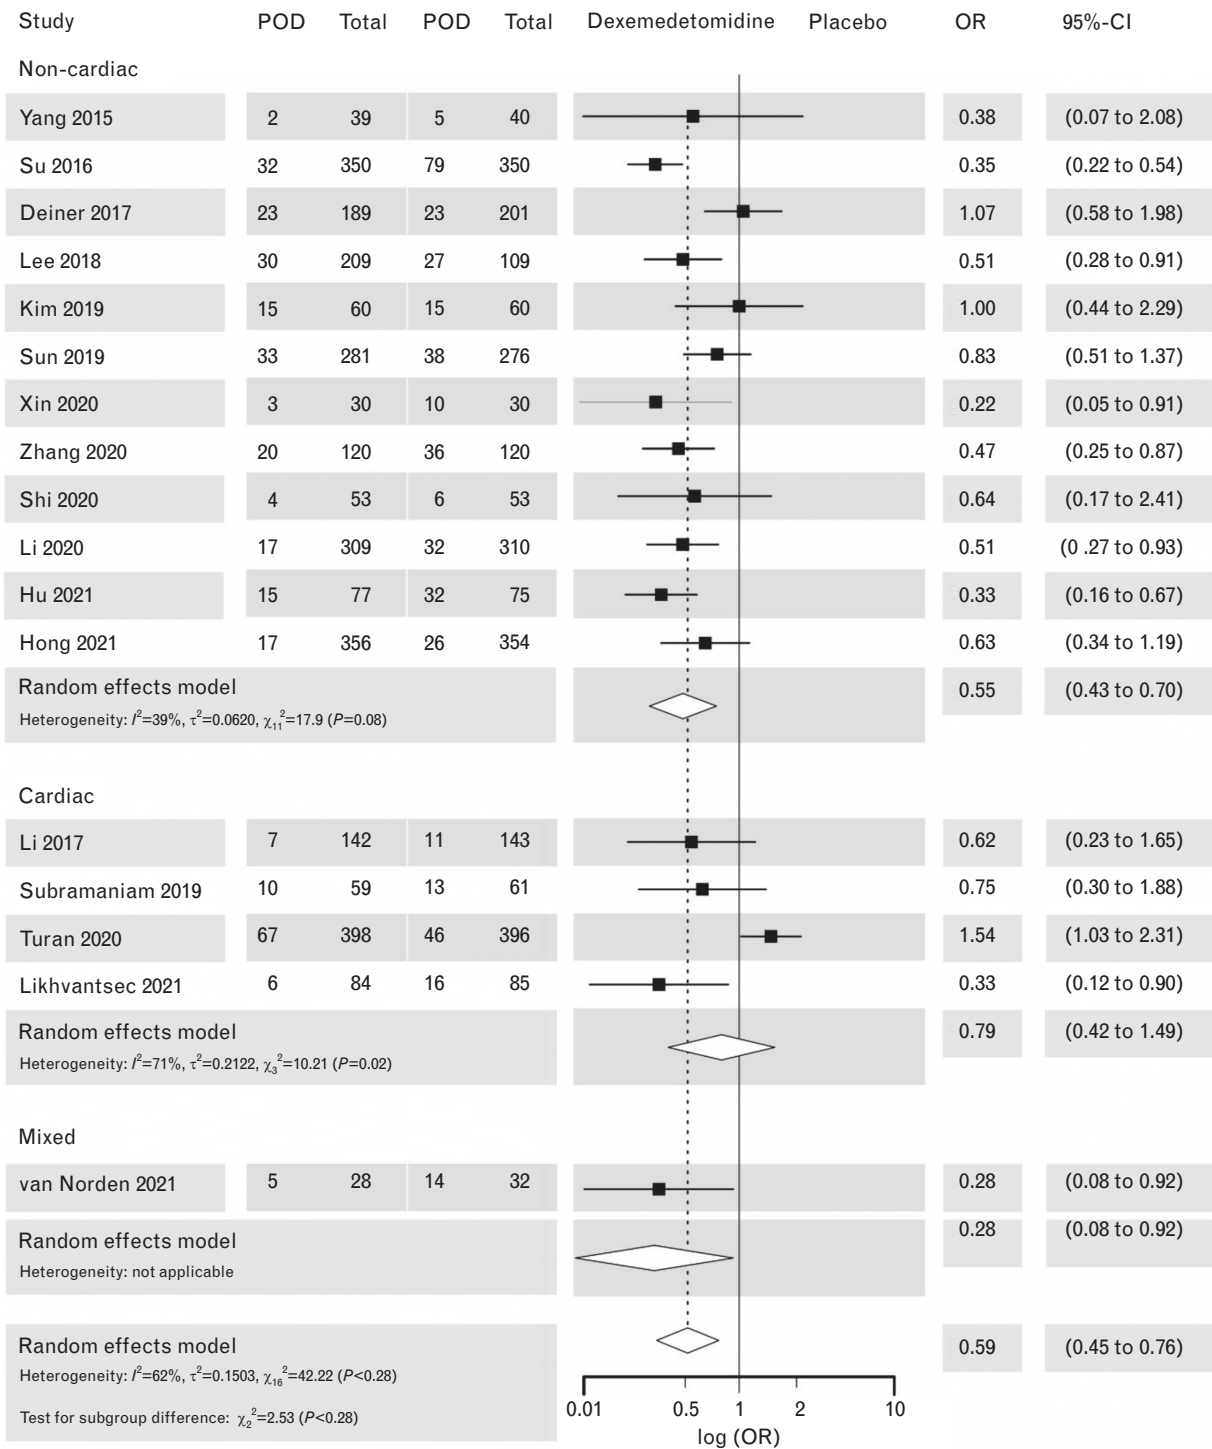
| Study | POD | Total | POD | Total | Dexemedetomidine Placebo | OR | 95%-CI |
|---|---|---|---|---|---|---|---|
| Non-cardiac | | | | | | | |
| Yang 2015 | 2 | 39 | 5 | 40 | | 0.38 | (0.07 to 2.08) |
| Su 2016 | 32 | 350 | 79 | 350 | | 0.35 | (0.22 to 0.54) |
| Deiner 2017 | 23 | 189 | 23 | 201 | | 1.07 | (0.58 to 1.98) |
| Lee 2018 | 30 | 209 | 27 | 109 | | 0.51 | (0.28 to 0.91) |
| Kim 2019 | 15 | 60 | 15 | 60 | | 1.00 | (0.44 to 2.29) |
| Sun 2019 | 33 | 281 | 38 | 276 | | 0.83 | (0.51 to 1.37) |
| Xin 2020 | 3 | 30 | 10 | 30 | | 0.22 | (0.05 to 0.91) |
| Zhang 2020 | 20 | 120 | 36 | 120 | | 0.47 | (0.25 to 0.87) |
| Shi 2020 | 4 | 53 | 6 | 53 | | 0.64 | (0.17 to 2.41) |
| Li 2020 | 17 | 309 | 32 | 310 | | 0.51 | (0 .27 to 0.93) |
| Hu 2021 | 15 | 77 | 32 | 75 | | 0.33 | (0.16 to 0.67) |
| Hong 2021 | 17 | 356 | 26 | 354 | | 0.63 | (0.34 to 1.19) |
| Random effects model<br>Heterogeneity: $I^2$=39%, $\tau^2$=0.0620, $\chi_{11}^2$=17.9 ($P$=0.08) | | | | | | 0.55 | (0.43 to 0.70) |
| Cardiac | | | | | | | |
| Li 2017 | 7 | 142 | 11 | 143 | | 0.62 | (0.23 to 1.65) |
| Subramaniam 2019 | 10 | 59 | 13 | 61 | | 0.75 | (0.30 to 1.88) |
| Turan 2020 | 67 | 398 | 46 | 396 | | 1.54 | (1.03 to 2.31) |
| Likhvantsec 2021 | 6 | 84 | 16 | 85 | | 0.33 | (0.12 to 0.90) |
| Random effects model<br>Heterogeneity: $I^2$=71%, $\tau^2$=0.2122, $\chi_3^2$=10.21 ($P$=0.02) | | | | | | 0.79 | (0.42 to 1.49) |
| Mixed | | | | | | | |
| van Norden 2021 | 5 | 28 | 14 | 32 | | 0.28 | (0.08 to 0.92) |
| Random effects model<br>Heterogeneity: not applicable | | | | | | 0.28 | (0.08 to 0.92) |
| Random effects model<br>Heterogeneity: $I^2$=62%, $\tau^2$=0.1503, $\chi_{16}^2$=42.22 ($P$<0.28)<br>Test for subgroup difference: $\chi_2^2$=2.53 ($P$<0.28) | | | | | | 0.59 | (0.45 to 0.76) |

0.01 0.5 1 2 10
log (OR)